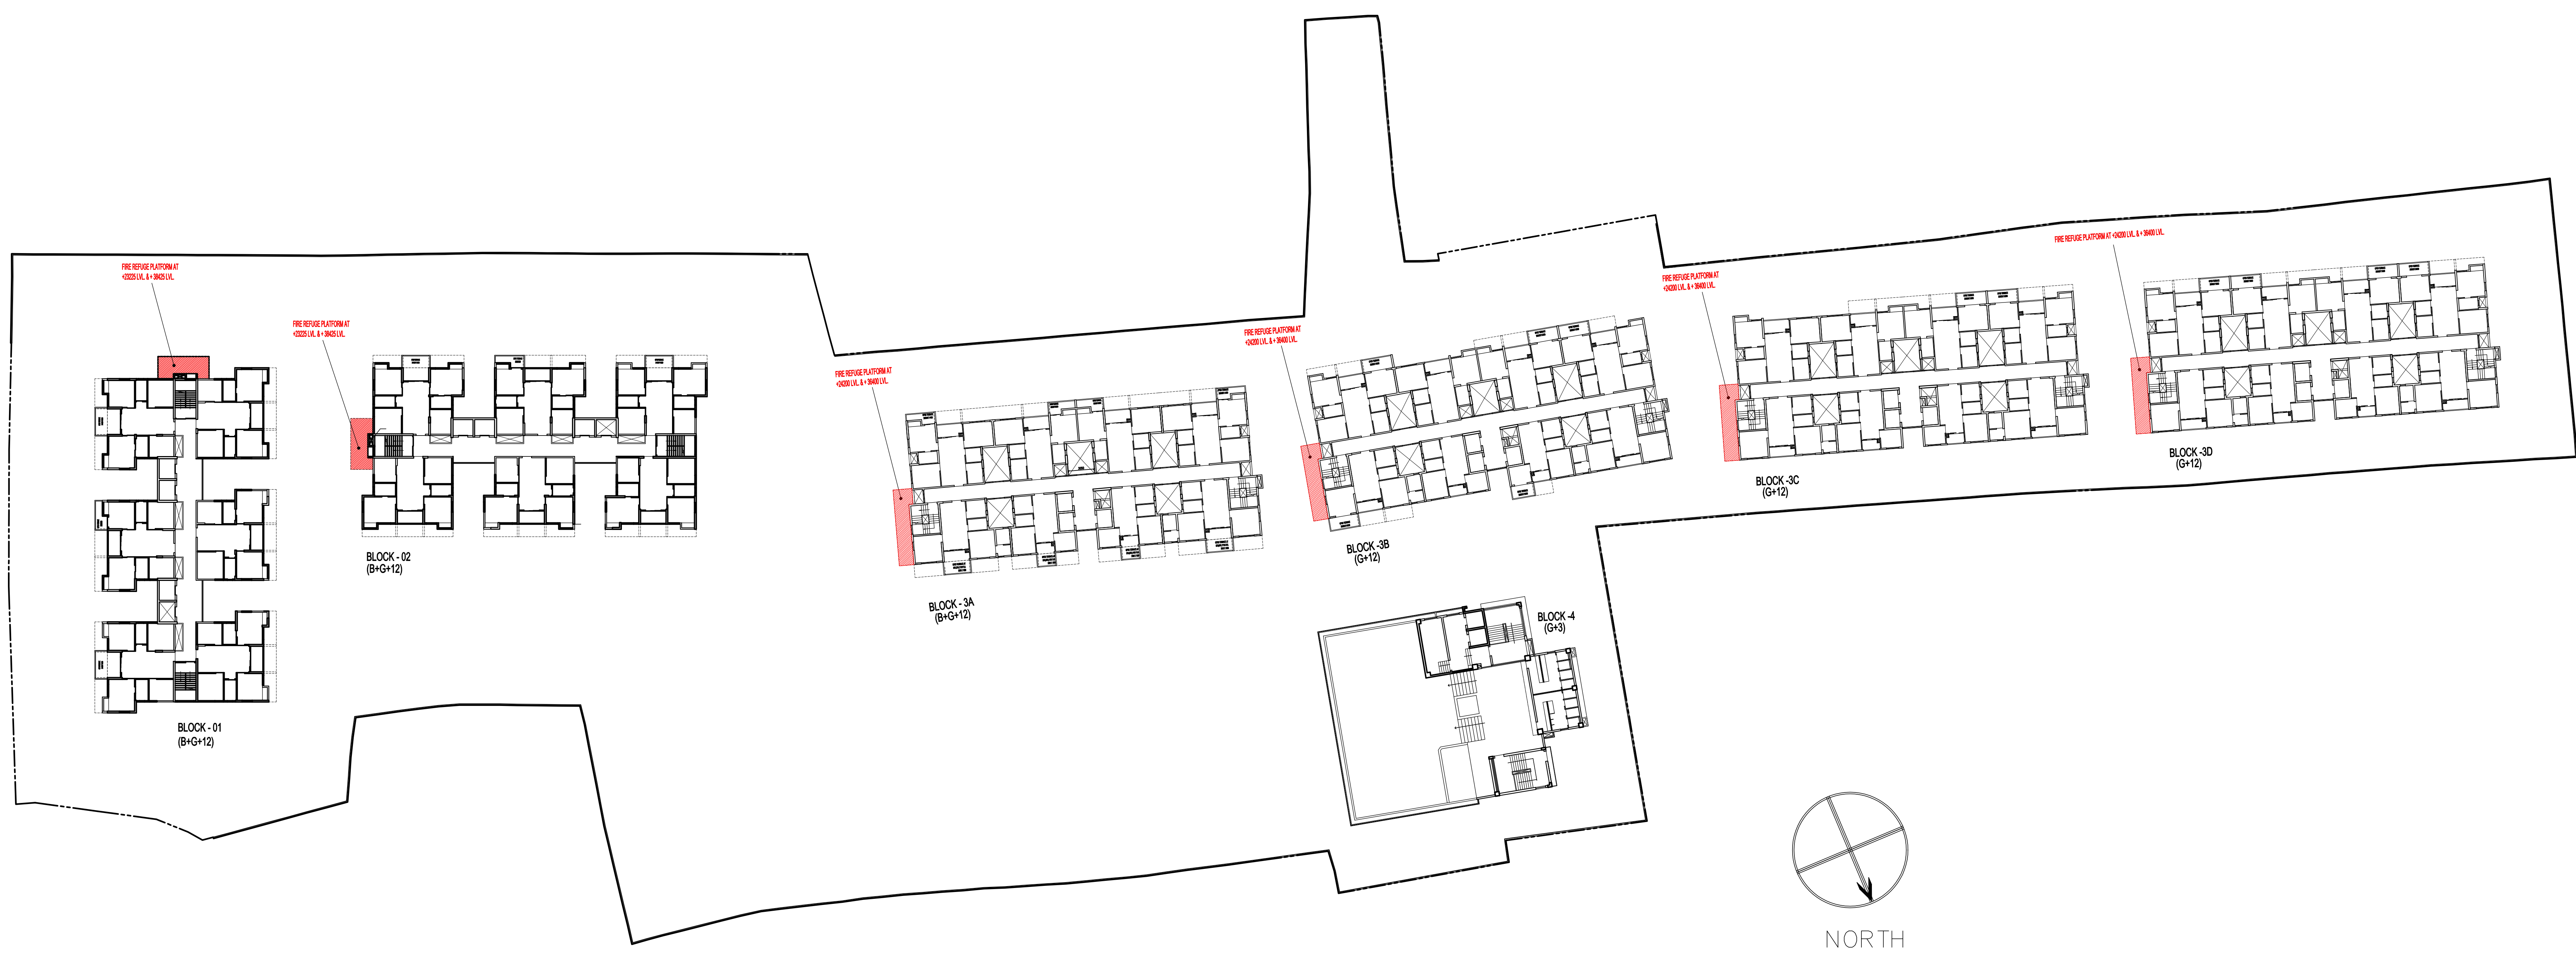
FIRE REFUGE PLATFORM AT +23225 LVL. & + 38425 LVL.

FIRE REFUGE PLATFORM AT +23225 LVL. & + 38425 LVL.

FIRE REFUGE PLATFORM AT +24200 LVL. & + 36400 LVL.

FIRE REFUGE PLATFORM AT +24200 LVL. & + 36400 LVL.

FIRE REFUGE PLATFORM AT +24200 LVL. & + 36400 LVL.

FIRE REFUGE PLATFORM AT +24200 LVL. & + 36400 LVL.

BLOCK - 01
(B+G+12)

BLOCK - 02
(B+G+12)

BLOCK - 3A
(B+G+12)

BLOCK -3B
(G+12)

BLOCK -3C
(G+12)

BLOCK -3D
(G+12)

BLOCK -4
(G+3)

NORTH